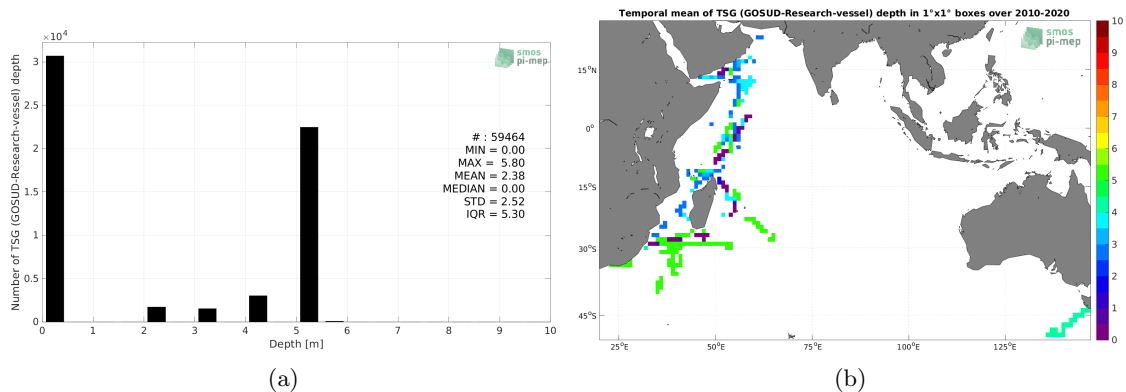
$\times 10^4$

smos pi-mep

3
2.5
2
1.5
1
0.5
0

Number of TSG (GOSUD-Research-vessel) depth

# : 59464
MIN = 0.00
MAX = 5.80
MEAN = 2.38
MEDIAN = 0.00
STD = 2.52
IQR = 5.30

0 1 2 3 4 5 6 7 8 9 10
Depth [m]

(a)

Temporal mean of TSG (GOSUD-Research-vessel) depth in 1°x1° boxes over 2010-2020

smos pi-mep

15°N
0°
15°S
30°S
45°S

25°E 50°E 75°E 100°E 125°E

10
9
8
7
6
5
4
3
2
1
0

(b)